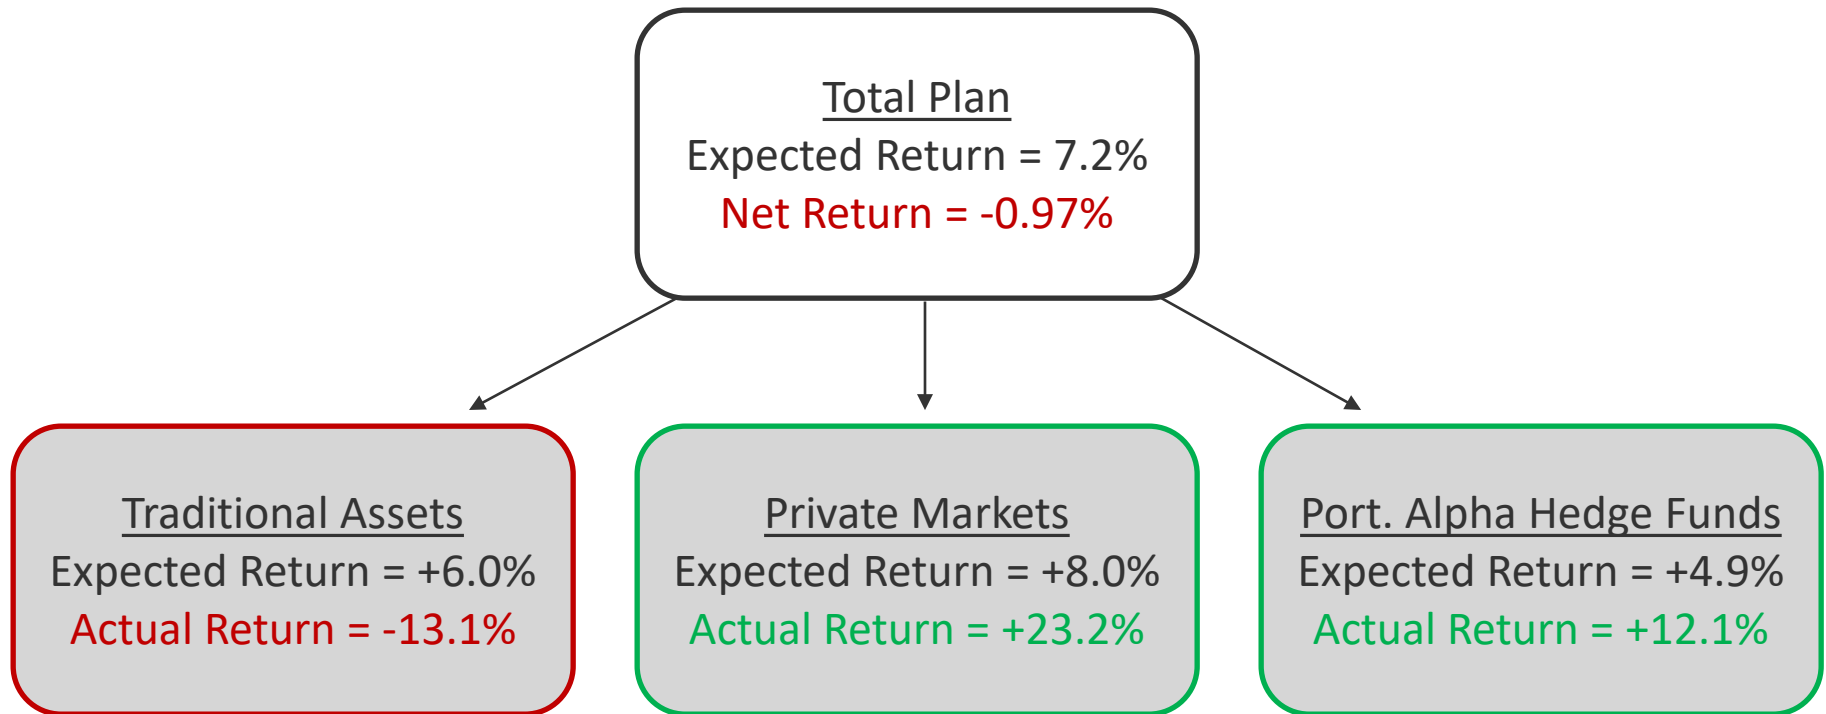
Total Plan
Expected Return = 7.2%
Net Return = -0.97%

Traditional Assets
Expected Return = +6.0%
Actual Return = -13.1%

Private Markets
Expected Return = +8.0%
Actual Return = +23.2%

Port. Alpha Hedge Funds
Expected Return = +4.9%
Actual Return = +12.1%